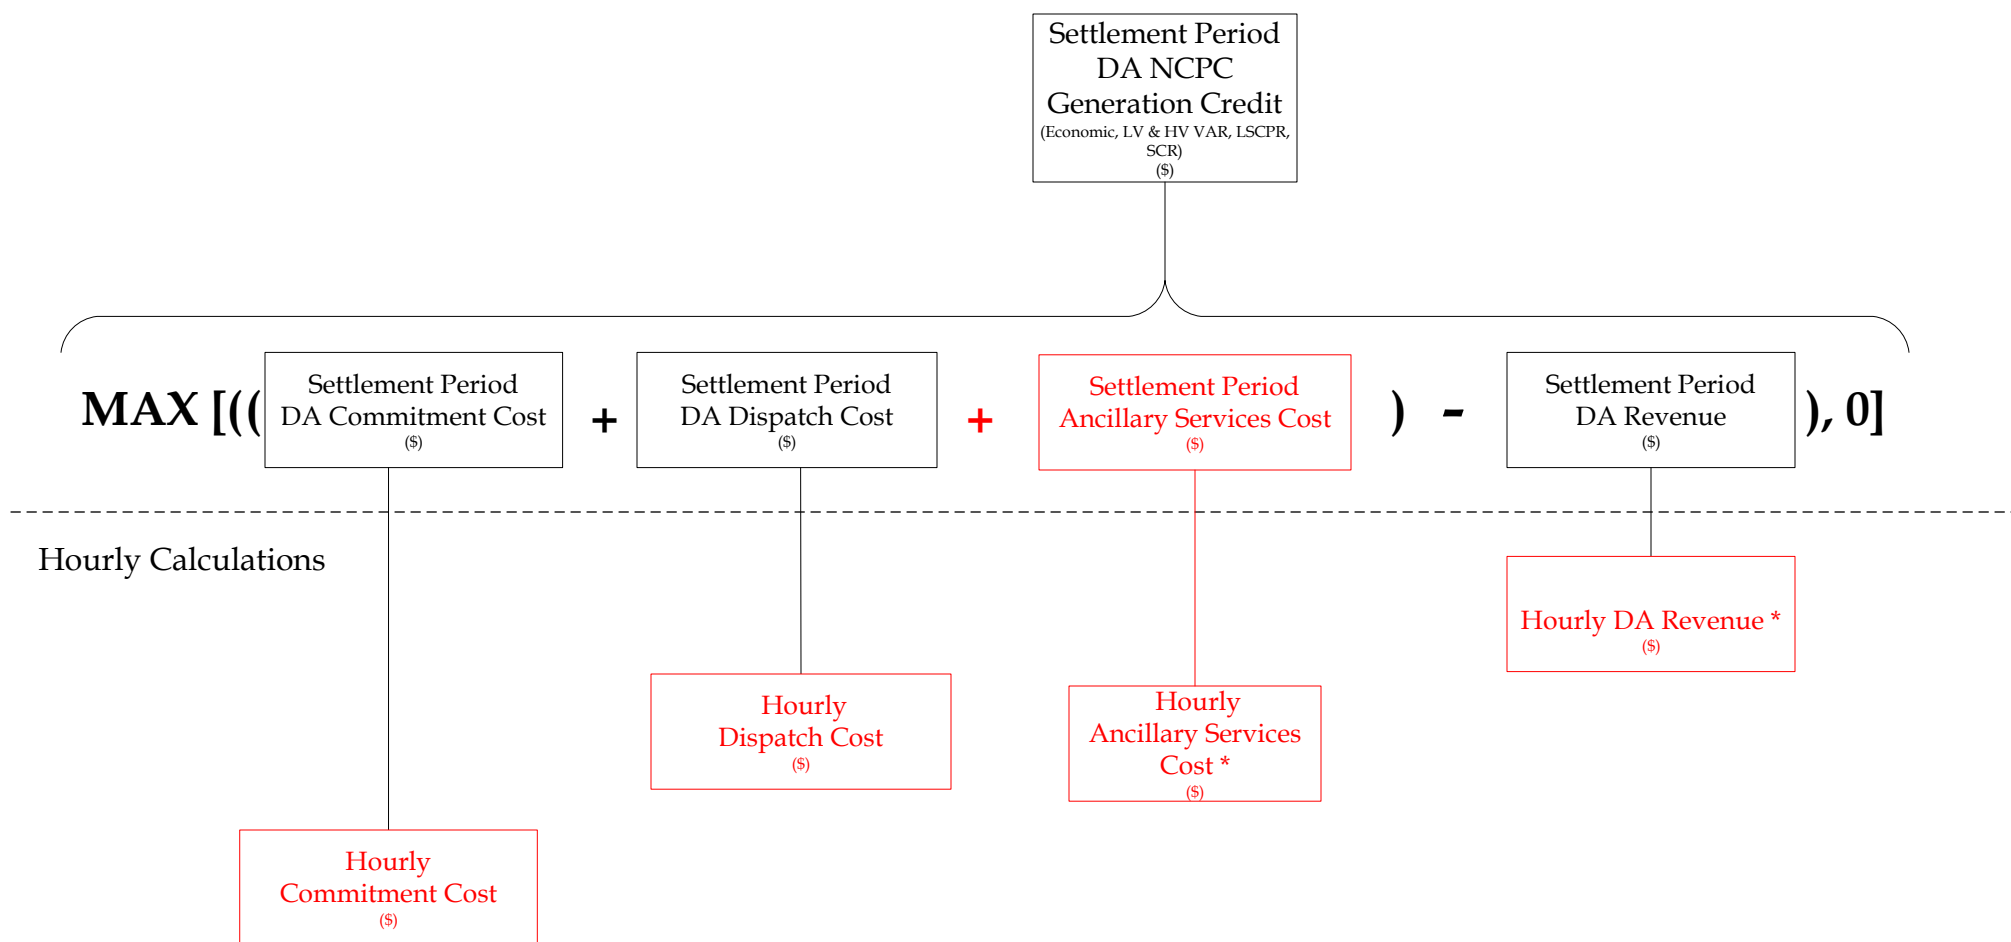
Settlement Period DA NCPC Generation Credit
(Economic, LV & HV VAR, LSCPR, SCR)
($)

MAX [((

Settlement Period DA Commitment Cost
($)

+

Settlement Period DA Dispatch Cost
($)

+

Settlement Period Ancillary Services Cost
($)

)

-

Settlement Period DA Revenue
($)

), 0]

Hourly Calculations

Hourly DA Revenue *
($)

Hourly Dispatch Cost
($)

Hourly Ancillary Services Cost *
($)

Hourly Commitment Cost
($)